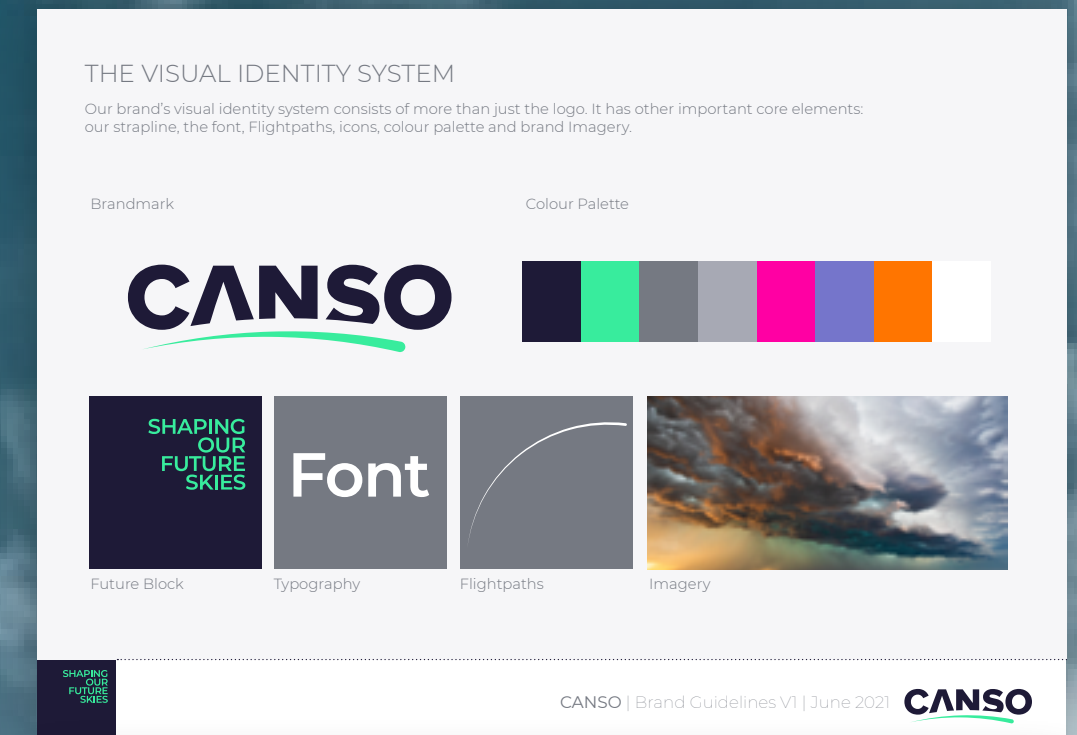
THE VISUAL IDENTITY SYSTEM

Our brand's visual identity system consists of more than just the logo. It has other important core elements: our strapline, the font, Flightpaths, icons, colour palette and brand Imagery.

Brandmark

Colour Palette

CANSO

SHAPING OUR FUTURE SKIES

Font

Future Block

Typography

Flightpaths

Imagery

SHAPING OUR FUTURE SKIES

CANSO | Brand Guidelines V1 | June 2021

CANSO